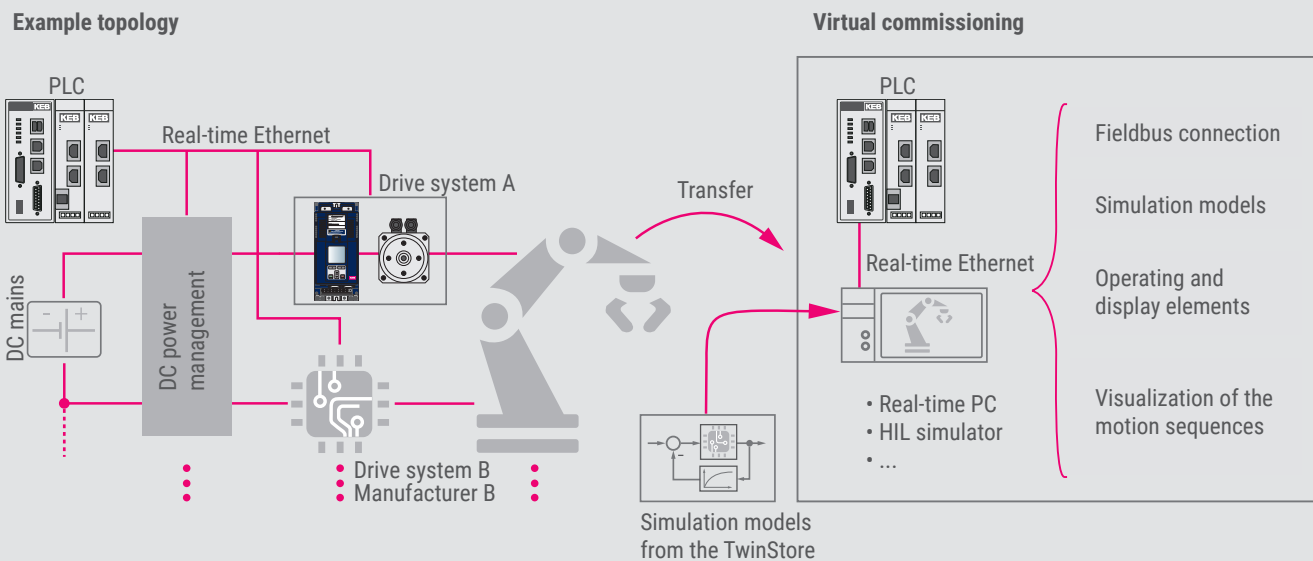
Example topology

PLC

KEB

KEB

KEB

Real-time Ethernet

Drive system A

DC mains

DC power management

Drive system B
Manufacturer B

Transfer

Simulation models from the TwinStore

Virtual commissioning

PLC

KEB

KEB

KEB

Real-time Ethernet

• Real-time PC
• HIL simulator
• ...

Fieldbus connection

Simulation models

Operating and display elements

Visualization of the motion sequences